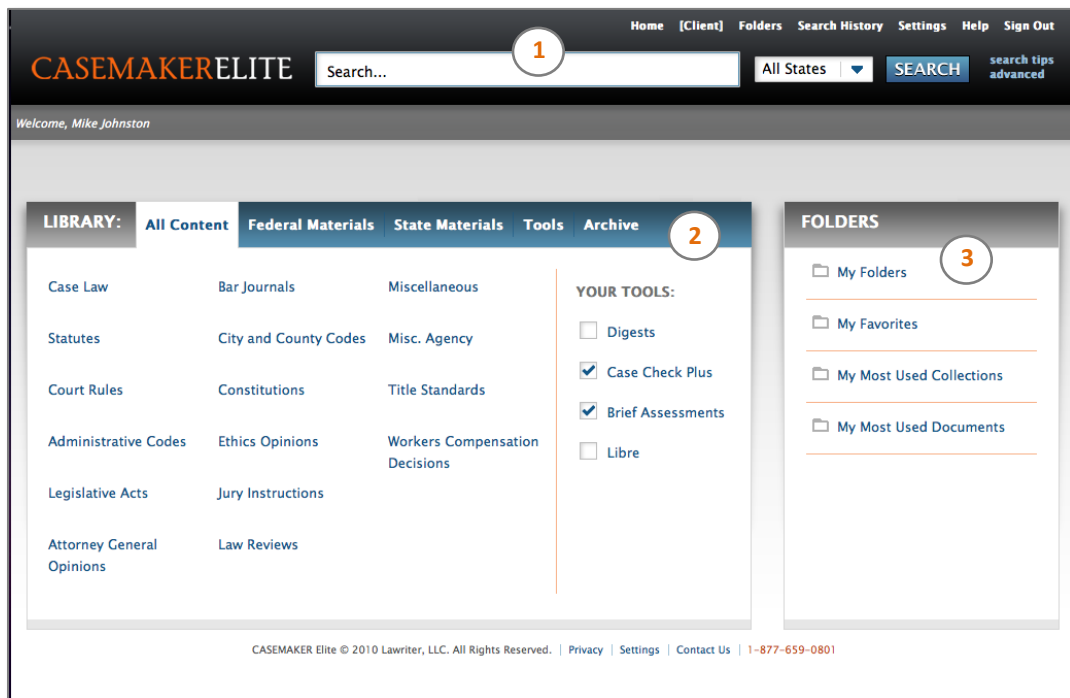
Home [Client] Folders Search History Settings Help Sign Out

CASEMAKERELITE

Search...

1

All States

SEARCH

search tips
advanced

Welcome, Mike Johnston

LIBRARY: All Content Federal Materials State Materials Tools Archive

2

Case Law

Statutes

Court Rules

Administrative Codes

Legislative Acts

Attorney General Opinions

Bar Journals

City and County Codes

Constitutions

Ethics Opinions

Jury Instructions

Law Reviews

Miscellaneous

Misc. Agency

Title Standards

Workers Compensation Decisions

YOUR TOOLS:

Digests

Case Check Plus

Brief Assessments

Libre

FOLDERS

3

My Folders

My Favorites

My Most Used Collections

My Most Used Documents

CASEMAKER Elite © 2010 Lawriter, LLC. All Rights Reserved. | Privacy | Settings | Contact Us | 1-877-659-0801